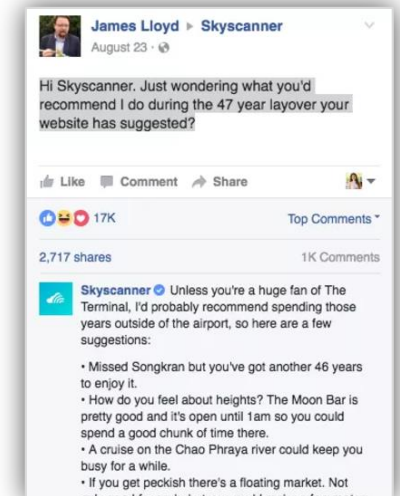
James Lloyd ▸ Skyscanner
August 23 ·

Hi Skyscanner. Just wondering what you'd recommend I do during the 47 year layover your website has suggested?

Like Comment Share

17K Top Comments

2,717 shares 1K Comments

Skyscanner Unless you're a huge fan of The Terminal, I'd probably recommend spending those years outside of the airport, so here are a few suggestions:

• Missed Songkran but you've got another 46 years to enjoy it.
• How do you feel about heights? The Moon Bar is pretty good and it's open until 1am so you could spend a good chunk of time there.
• A cruise on the Chao Phraya river could keep you busy for a while.
• If you get peckish there's a floating market. Not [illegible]